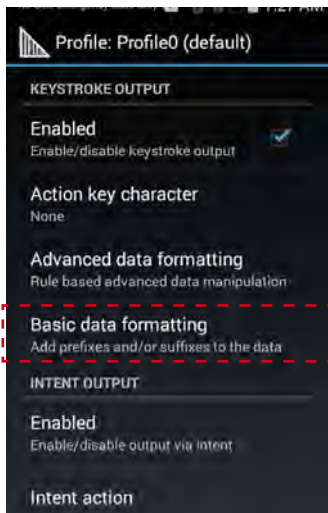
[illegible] 1:27 AM

Profile: Profile0 (default)

KEYSTROKE OUTPUT

Enabled
Enable/disable keystroke output

Action key character
None

Advanced data formatting
Rule based advanced data manipulation

Basic data formatting
Add prefixes and/or suffixes to the data

INTENT OUTPUT

Enabled
Enable/disable output via intent

Intent action